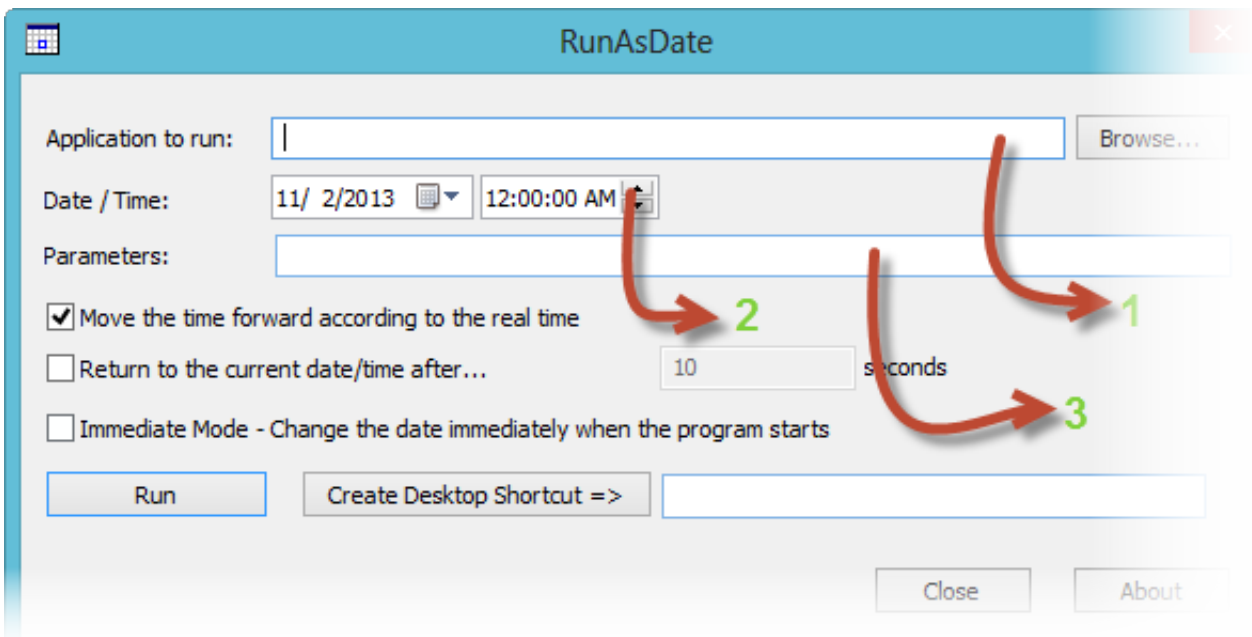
RunAsDate

Application to run:

Browse...

Date / Time: 11/ 2/2013 12:00:00 AM

Parameters:

Move the time forward according to the real time

Return to the current date/time after... 10 seconds

Immediate Mode - Change the date immediately when the program starts

Run

Create Desktop Shortcut =>

Close

About

1

2

3